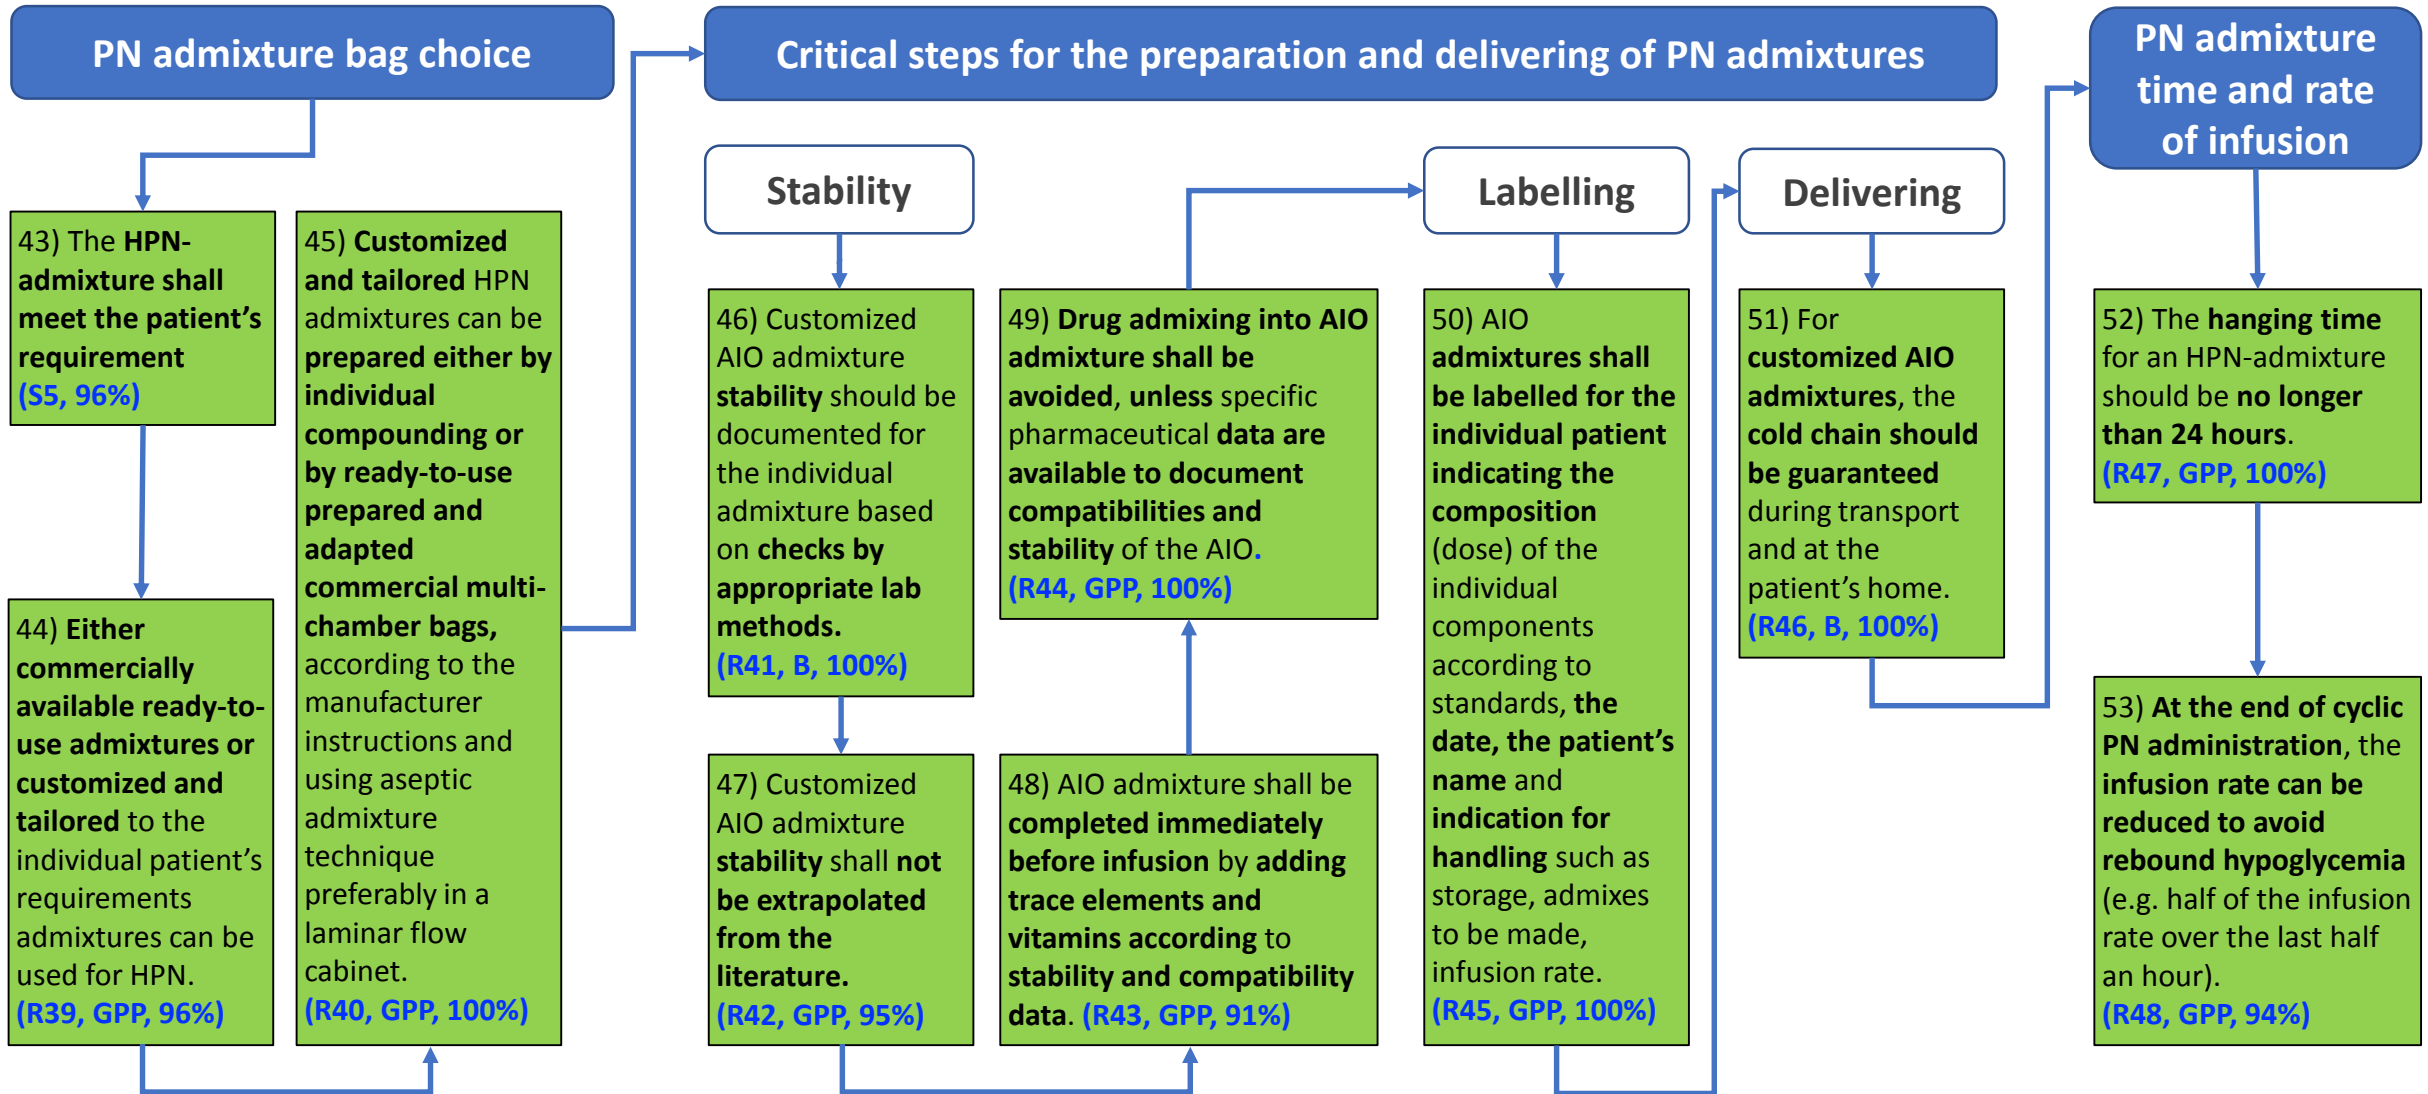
PN admixture bag choice

43) The HPN-admixture shall meet the patient's requirement (S5, 96%)

44) Either commercially available ready-to-use admixtures or customized and tailored to the individual patient's requirements admixtures can be used for HPN. (R39, GPP, 96%)

45) Customized and tailored HPN admixtures can be prepared either by individual compounding or by ready-to-use prepared and adapted commercial multi-chamber bags, according to the manufacturer instructions and using aseptic admixture technique preferably in a laminar flow cabinet. (R40, GPP, 100%)

Critical steps for the preparation and delivering of PN admixtures

Stability

46) Customized AIO admixture stability should be documented for the individual admixture based on checks by appropriate lab methods. (R41, B, 100%)

47) Customized AIO admixture stability shall not be extrapolated from the literature. (R42, GPP, 95%)

48) AIO admixture shall be completed immediately before infusion by adding trace elements and vitamins according to stability and compatibility data. (R43, GPP, 91%)

49) Drug admixing into AIO admixture shall be avoided, unless specific pharmaceutical data are available to document compatibilities and stability of the AIO. (R44, GPP, 100%)

Labelling

50) AIO admixtures shall be labelled for the individual patient indicating the composition (dose) of the individual components according to standards, the date, the patient's name and indication for handling such as storage, admixes to be made, infusion rate. (R45, GPP, 100%)

Delivering

51) For customized AIO admixtures, the cold chain should be guaranteed during transport and at the patient's home. (R46, B, 100%)

PN admixture time and rate of infusion

52) The hanging time for an HPN-admixture should be no longer than 24 hours. (R47, GPP, 100%)

53) At the end of cyclic PN administration, the infusion rate can be reduced to avoid rebound hypoglycemia (e.g. half of the infusion rate over the last half an hour). (R48, GPP, 94%)